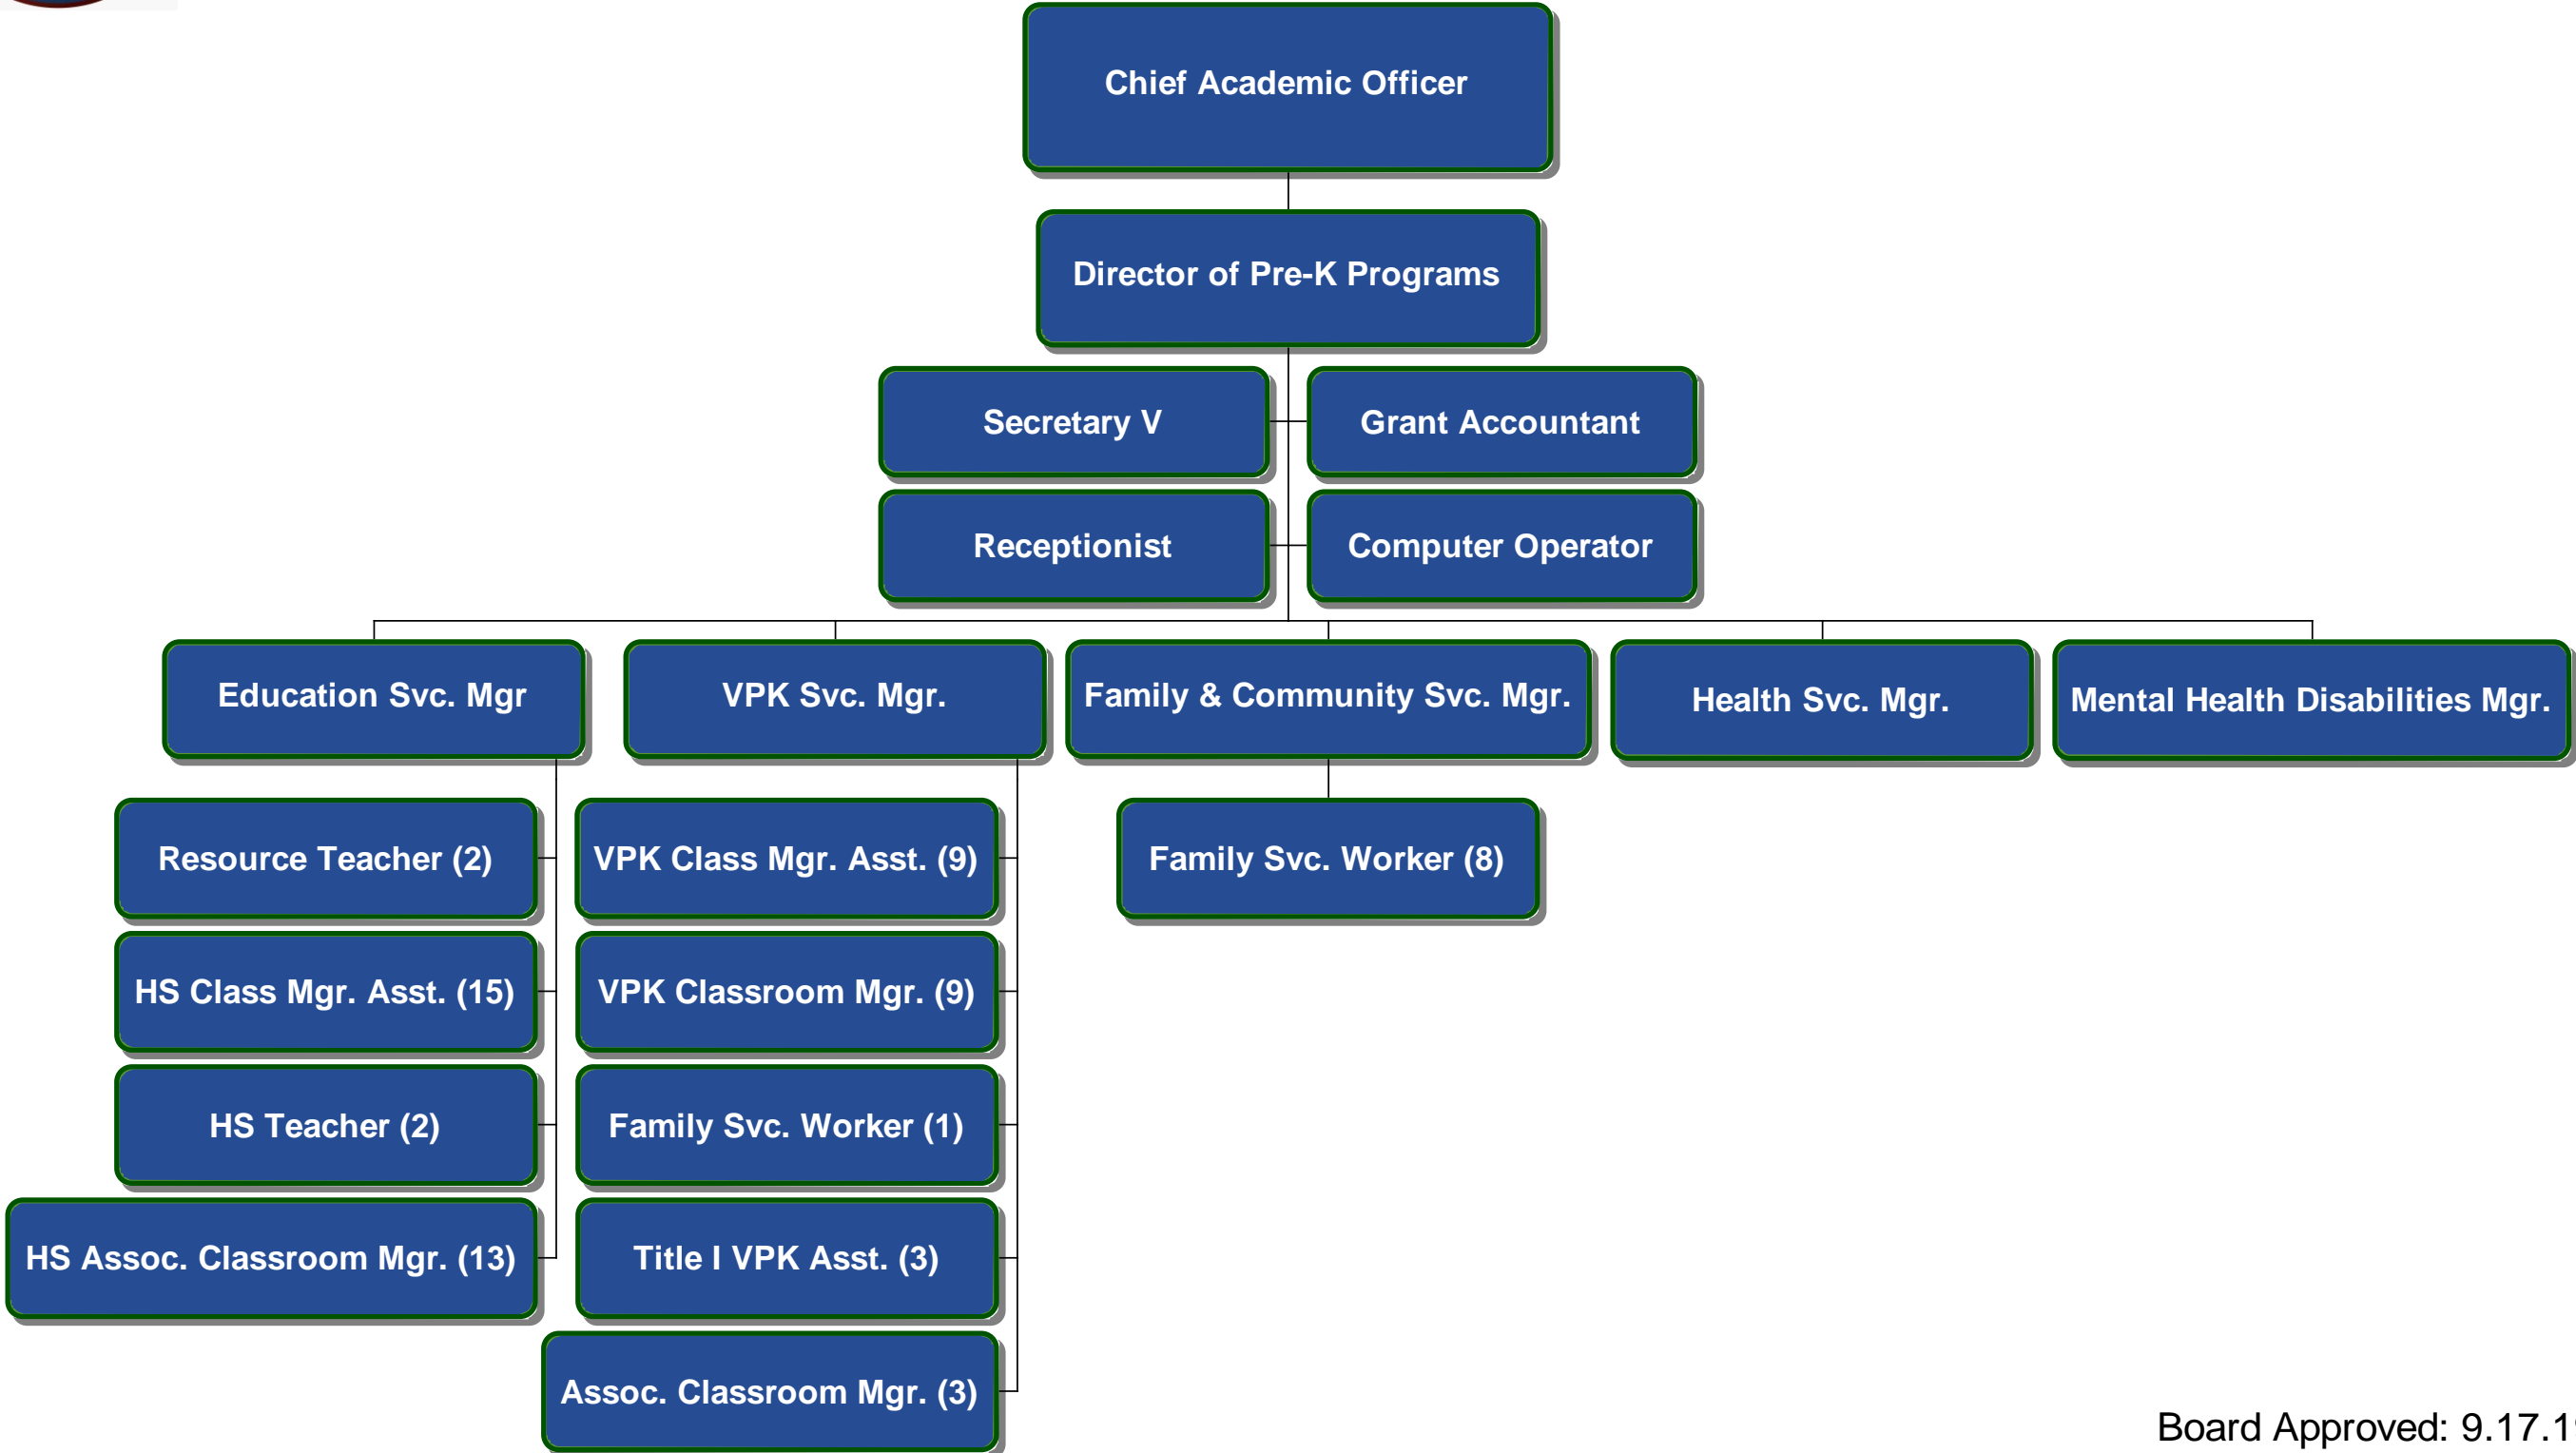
Chief Academic Officer

Director of Pre-K Programs

Secretary V

Grant Accountant

Receptionist

Computer Operator

Education Svc. Mgr

VPK Svc. Mgr.

Family & Community Svc. Mgr.

Health Svc. Mgr.

Mental Health Disabilities Mgr.

Resource Teacher (2)

HS Class Mgr. Asst. (15)

HS Teacher (2)

HS Assoc. Classroom Mgr. (13)

VPK Class Mgr. Asst. (9)

VPK Classroom Mgr. (9)

Family Svc. Worker (1)

Title I VPK Asst. (3)

Assoc. Classroom Mgr. (3)

Family Svc. Worker (8)

Board Approved: 9.17.1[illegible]